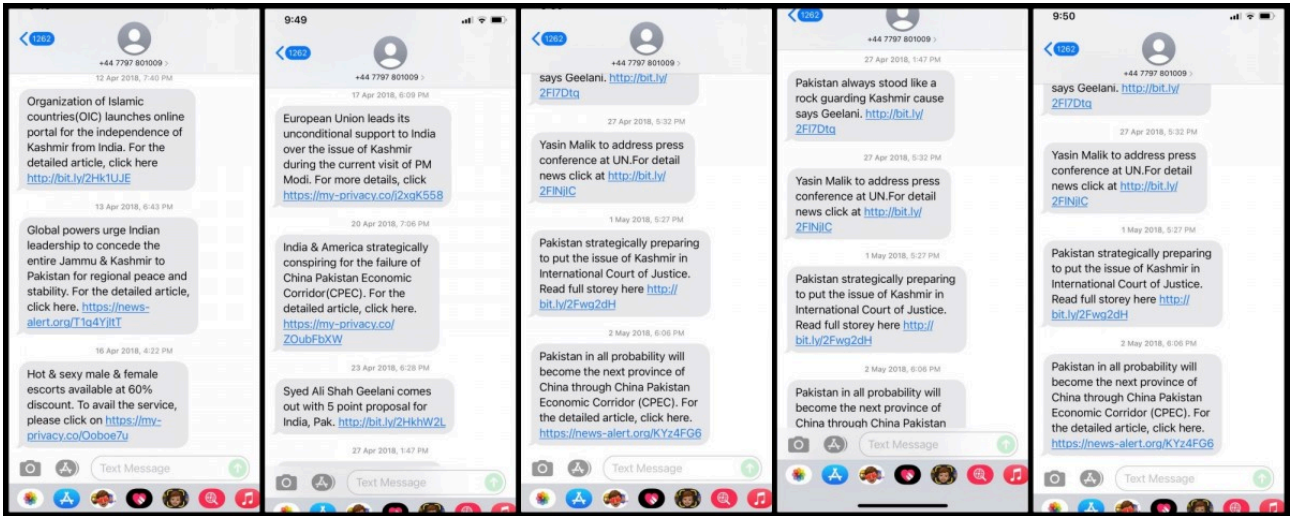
1262

+44 7797 801009 >

12 Apr 2018, 7:40 PM

Organization of Islamic countries(OIC) launches online portal for the independence of Kashmir from India. For the detailed article, click here http://bit.ly/2Hk1UJE

13 Apr 2018, 6:43 PM

Global powers urge Indian leadership to concede the entire Jammu & Kashmir to Pakistan for regional peace and stability. For the detailed article, click here. https://news-alert.org/T1q4YjltT

16 Apr 2018, 4:22 PM

Hot & sexy male & female escorts available at 60% discount. To avail the service, please click on https://my-privacy.co/Ooboe7u

Text Message

9:49

1262

+44 7797 801009 >

17 Apr 2018, 6:09 PM

European Union leads its unconditional support to India over the issue of Kashmir during the current visit of PM Modi. For more details, click https://my-privacy.co/j2xqK558

20 Apr 2018, 7:06 PM

India & America strategically conspiring for the failure of China Pakistan Economic Corridor(CPEC). For the detailed article, click here. https://my-privacy.co/ZOubFbXW

23 Apr 2018, 6:28 PM

Syed Ali Shah Geelani comes out with 5 point proposal for India, Pak. http://bit.ly/2HkhW2L

27 Apr 2018, 1:47 PM

Text Message

1262

says Geelani. http://bit.ly/2Fl7Dtq

27 Apr 2018, 5:32 PM

Yasin Malik to address press conference at UN.For detail news click at http://bit.ly/2FlNjlC

1 May 2018, 5:27 PM

Pakistan strategically preparing to put the issue of Kashmir in International Court of Justice. Read full storey here http://bit.ly/2Fwg2dH

2 May 2018, 6:06 PM

Pakistan in all probability will become the next province of China through China Pakistan Economic Corridor (CPEC). For the detailed article, click here. https://news-alert.org/KYz4FG6

Text Message

1262

+44 7797 801009 >

27 Apr 2018, 1:47 PM

Pakistan always stood like a rock guarding Kashmir cause says Geelani. http://bit.ly/2Fl7Dtq

27 Apr 2018, 5:32 PM

Yasin Malik to address press conference at UN.For detail news click at http://bit.ly/2FlNjlC

1 May 2018, 5:27 PM

Pakistan strategically preparing to put the issue of Kashmir in International Court of Justice. Read full storey here http://bit.ly/2Fwg2dH

2 May 2018, 6:06 PM

Pakistan in all probability will become the next province of China through China Pakistan

Text Message

9:50

1262

+44 7797 801009 >

says Geelani. http://bit.ly/2Fl7Dtq

27 Apr 2018, 5:32 PM

Yasin Malik to address press conference at UN.For detail news click at http://bit.ly/2FlNjlC

1 May 2018, 5:27 PM

Pakistan strategically preparing to put the issue of Kashmir in International Court of Justice. Read full storey here http://bit.ly/2Fwg2dH

2 May 2018, 6:06 PM

Pakistan in all probability will become the next province of China through China Pakistan Economic Corridor (CPEC). For the detailed article, click here. https://news-alert.org/KYz4FG6

Text Message